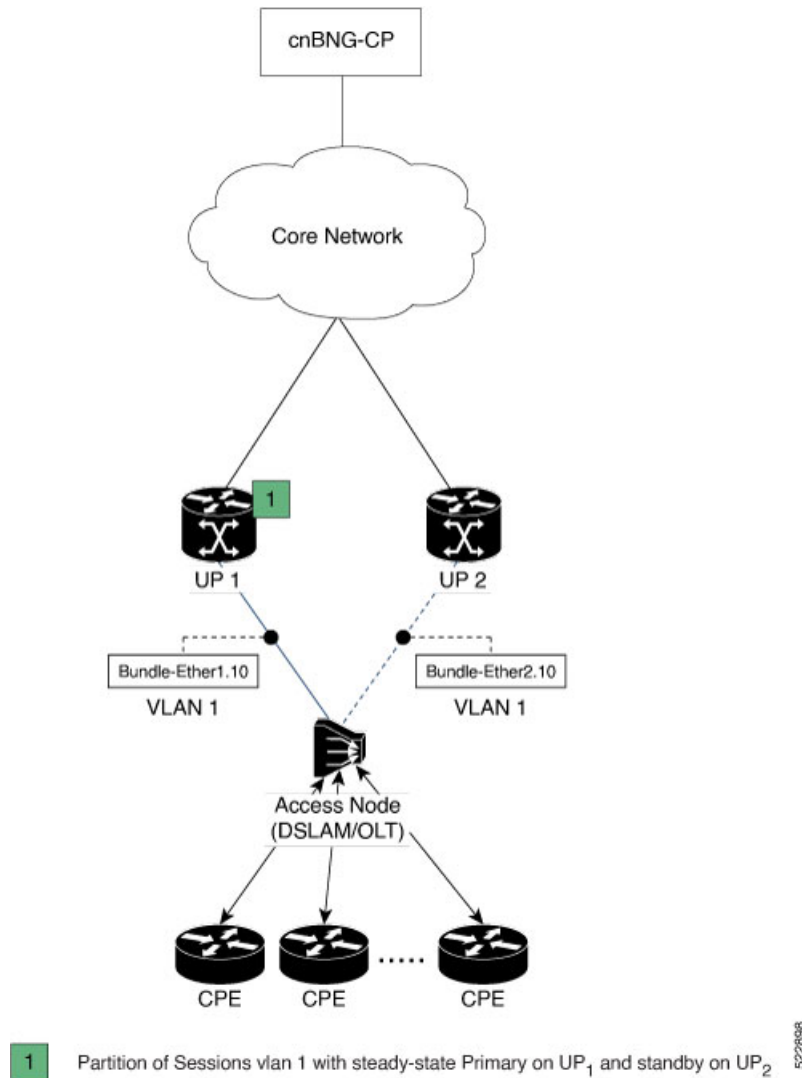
cnBNG-CP

Core Network

1

UP 1

UP 2

Bundle-Ether1.10

VLAN 1

Bundle-Ether2.10

VLAN 1

Access Node (DSLAM/OLT)

CPE

CPE

.....

CPE

1

Partition of Sessions vlan 1 with steady-state Primary on $UP_1$ and standby on $UP_2$

522808